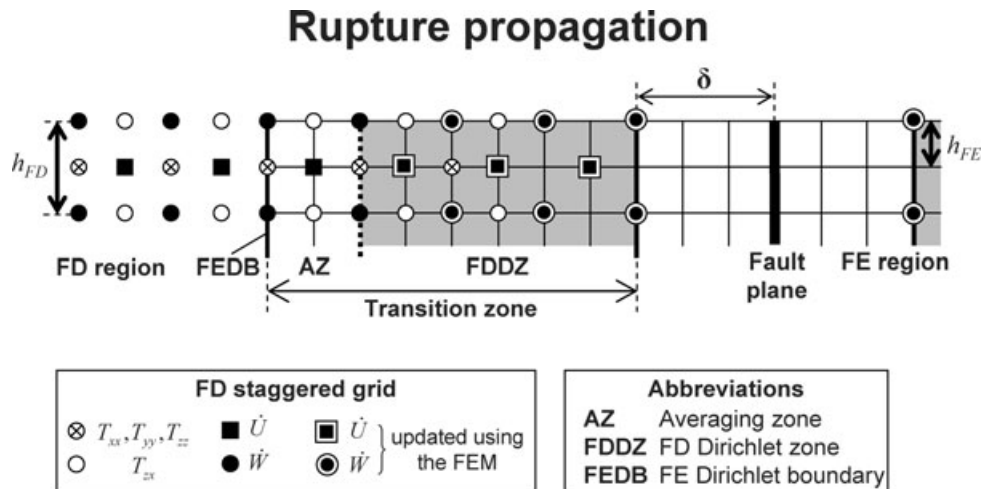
Rupture propagation

$\delta$

$h_{FD}$

$h_{FE}$

FD region FEDB AZ FDDZ Fault plane FE region

Transition zone

FD staggered grid

$\otimes$ $T_{xx}, T_{yy}, T_{zz}$ ■ $\dot{U}$ $\dot{U}$ updated using the FEM

○ $T_{zx}$ ● $\dot{W}$ $\dot{W}$

Abbreviations

AZ Averaging zone

FDDZ FD Dirichlet zone

FEDB FE Dirichlet boundary